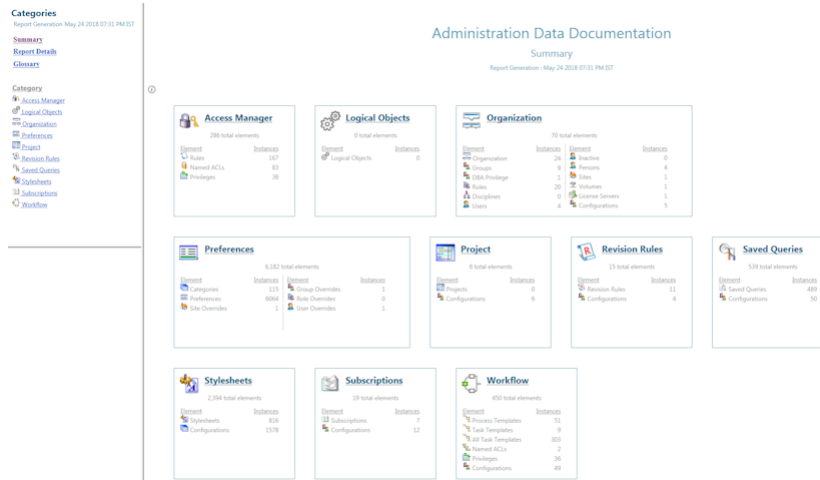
Categories
Report Generation May 24 2018 07:31 PM IST

Summary
Report Details
Glossary

Category
Access Manager
Logical Objects
Organization
Preferences
Project
Revision Rules
Saved Queries
Stylesheets
Subscriptions
Workflow

Administration Data Documentation
Summary
Report Generation : May 24 2018 07:31 PM IST

Access Manager
286 total elements
| Element | Instances |
|---|---|
| Rules | 167 |
| Named ACLs | 83 |
| Privileges | 36 |

Logical Objects
0 total elements
| Element | Instances |
|---|---|
| Logical Objects | 0 |

Organization
70 total elements
| Element | Instances | Element | Instances |
|---|---|---|---|
| Organization | 24 | Inactive | 0 |
| Groups | 9 | Persons | 4 |
| DBA Privilege | 1 | Sites | 1 |
| Roles | 20 | Volumes | 1 |
| Disciplines | 0 | License Servers | 1 |
| Users | 4 | Configurations | 5 |

Preferences
6,182 total elements
| Element | Instances | Element | Instances |
|---|---|---|---|
| Categories | 115 | Group Overrides | 1 |
| Preferences | 6064 | Role Overrides | 0 |
| Site Overrides | 1 | User Overrides | 1 |

Project
6 total elements
| Element | Instances |
|---|---|
| Projects | 0 |
| Configurations | 6 |

Revision Rules
15 total elements
| Element | Instances |
|---|---|
| Revision Rules | 11 |
| Configurations | 4 |

Saved Queries
539 total elements
| Element | Instances |
|---|---|
| Saved Queries | 489 |
| Configurations | 50 |

Stylesheets
2,394 total elements
| Element | Instances |
|---|---|
| Stylesheets | 816 |
| Configurations | 1578 |

Subscriptions
19 total elements
| Element | Instances |
|---|---|
| Subscriptions | 7 |
| Configurations | 12 |

Workflow
450 total elements
| Element | Instances |
|---|---|
| Process Templates | 51 |
| Task Templates | 9 |
| All Task Templates | 303 |
| Named ACLs | 2 |
| Privileges | 36 |
| Configurations | 49 |